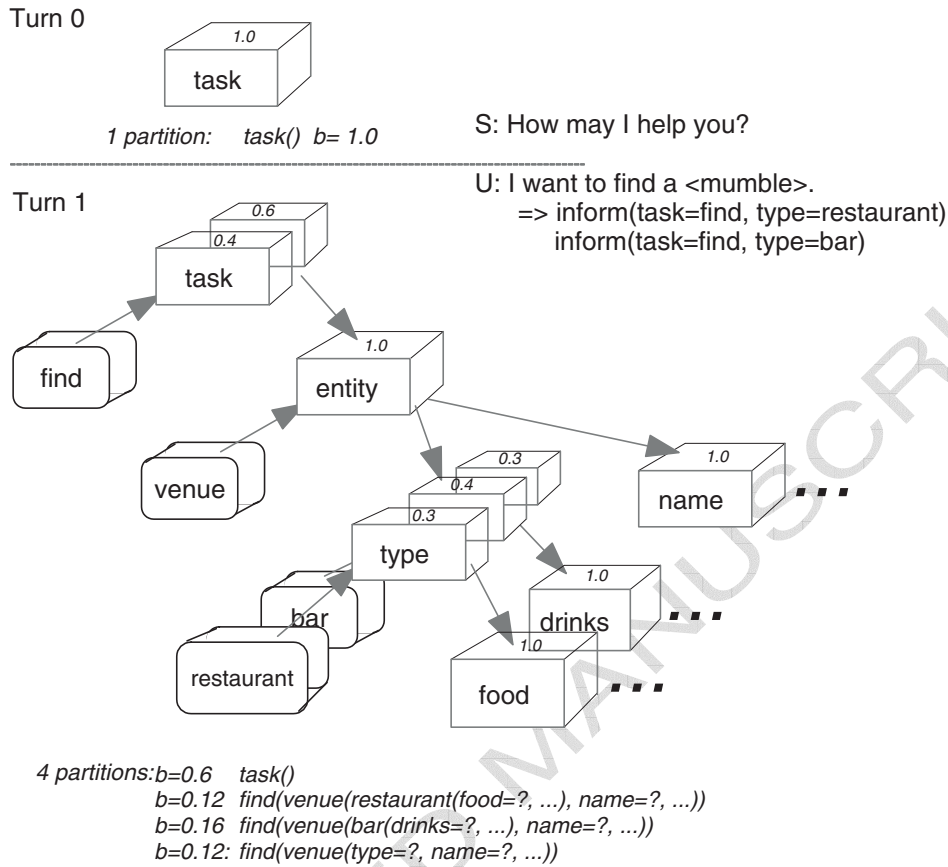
Turn 0

1.0

task

1 partition: task() b= 1.0

S: How may I help you?

U: I want to find a <mumble>.
=> inform(task=find, type=restaurant)
inform(task=find, type=bar)

Turn 1

0.6

0.4

task

find

1.0

entity

venue

0.3

0.4

0.3

type

1.0

name

bar

restaurant

1.0

drinks

1.0

food

4 partitions: b=0.6 task()
b=0.12 find(venue(restaurant(food=?, ...), name=?, ...))
b=0.16 find(venue(bar(drinks=?, ...), name=?, ...))
b=0.12: find(venue(type=?, name=?, ...))